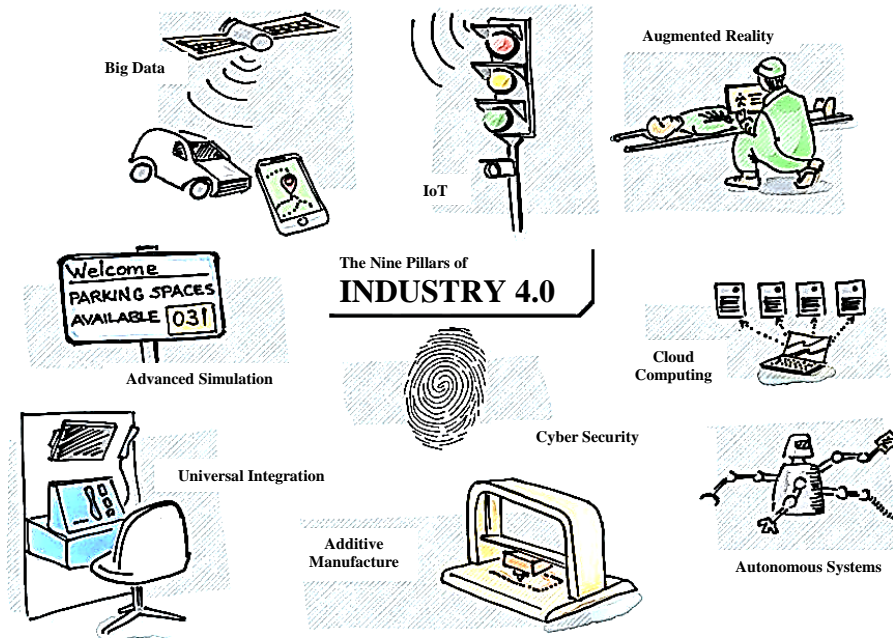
Big Data

IoT

Augmented Reality

Welcome
PARKING SPACES
AVAILABLE 031

Advanced Simulation

The Nine Pillars of
INDUSTRY 4.0

Cloud Computing

Cyber Security

Universal Integration

Additive Manufacture

Autonomous Systems